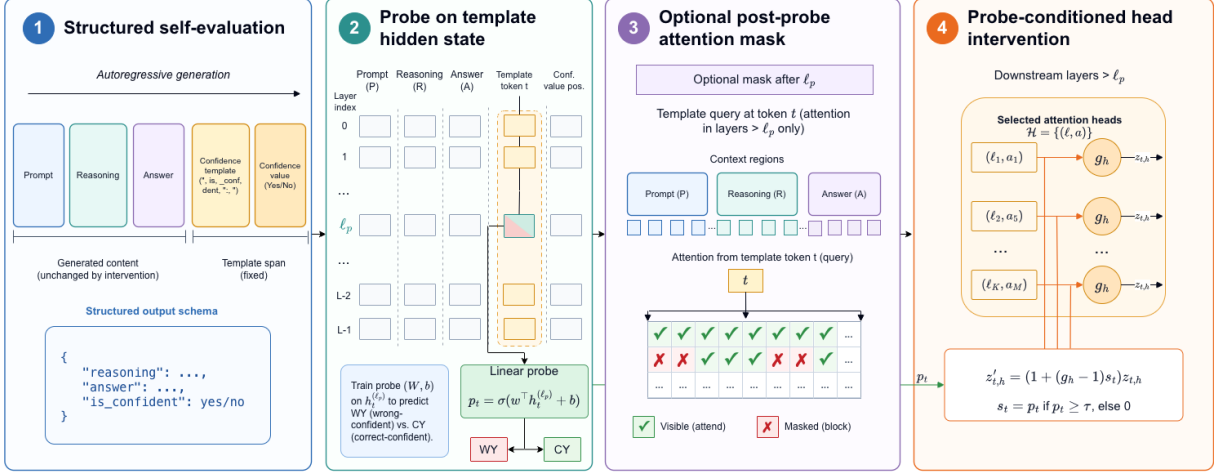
1 Structured self-evaluation

Autoregressive generation

Prompt

Reasoning

Answer

Confidence template (", is, _conf, dent, ":, ")

Confidence value (Yes/No)

Generated content (unchanged by intervention)

Template span (fixed)

Structured output schema

{
"reasoning": ...,
"answer": ...,
"is_confident": yes/no
}

2 Probe on template hidden state

Layer index

Prompt (P)

Reasoning (R)

Answer (A)

Template token t

Conf. value pos.

0

1

...

$\ell_p$

...

L-2

L-1

Train probe $(W, b)$ on $h_t^{(\ell_p)}$ to predict WY (wrong-confident) vs. CY (correct-confident).

Linear probe

$p_t = \sigma(w^\top h_t^{(\ell_p)} + b)$

WY

CY

3 Optional post-probe attention mask

Optional mask after $\ell_p$

Template query at token $t$ (attention in layers > $\ell_p$ only)

Context regions

Prompt (P)

Reasoning (R)

Answer (A)

...

Attention from template token t (query)

$t$

| ✓ | ✓ | ✓ | ✓ | ✓ | ✓ | ✓ | ✓ | ... |
|---|---|---|---|---|---|---|---|---|
| ✗ | ✗ | ✓ | ✓ | ✓ | ✗ | ✗ | ✓ | ... |
| ... | ... | ... | ... | ... | ... | ... | ... | ... |

✓ Visible (attend)

✗ Masked (block)

4 Probe-conditioned head intervention

Downstream layers > $\ell_p$

Selected attention heads
$\mathcal{H} = \{(\ell, a)\}$

$(\ell_1, a_1)$

$g_h$

$z_{t,h}$

$(\ell_2, a_5)$

$g_h$

$z_{t,h}$

...

...

$(\ell_K, a_M)$

$g_h$

$z_{t,h}$

$p_t$

$z'_{t,h} = (1 + (g_h - 1)s_t)z_{t,h}$

$s_t = p_t$ if $p_t \geq \tau$, else 0